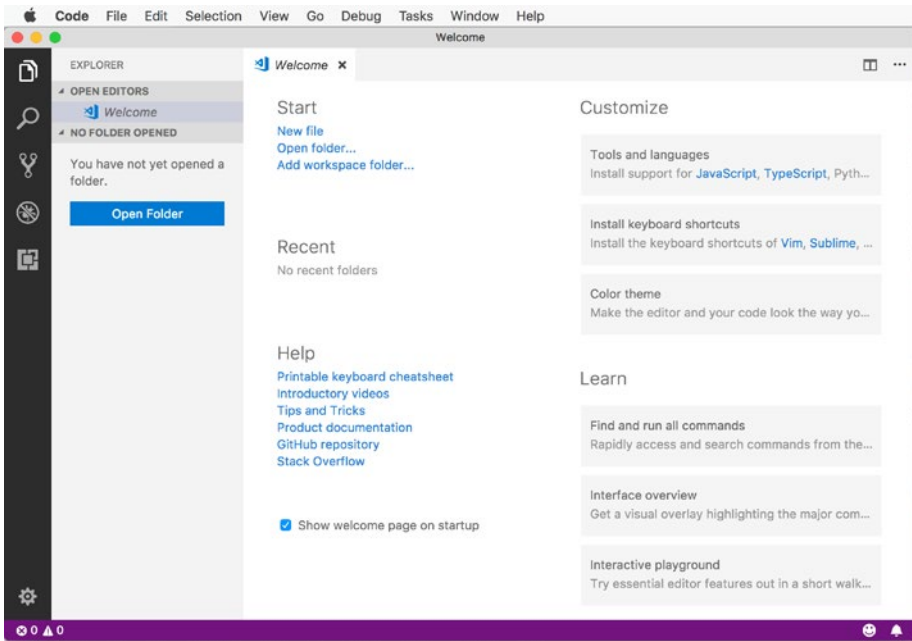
Code File Edit Selection View Go Debug Tasks Window Help

Welcome

EXPLORER

OPEN EDITORS

Welcome

NO FOLDER OPENED

You have not yet opened a folder.

Open Folder

Welcome ×

Start

New file
Open folder...
Add workspace folder...

Recent

No recent folders

Help

Printable keyboard cheatsheet
Introductory videos
Tips and Tricks
Product documentation
GitHub repository
Stack Overflow

Show welcome page on startup

Customize

Tools and languages
Install support for JavaScript, TypeScript, Pyth...

Install keyboard shortcuts
Install the keyboard shortcuts of Vim, Sublime, ...

Color theme
Make the editor and your code look the way yo...

Learn

Find and run all commands
Rapidly access and search commands from the...

Interface overview
Get a visual overlay highlighting the major com...

Interactive playground
Try essential editor features out in a short walk...

0 0